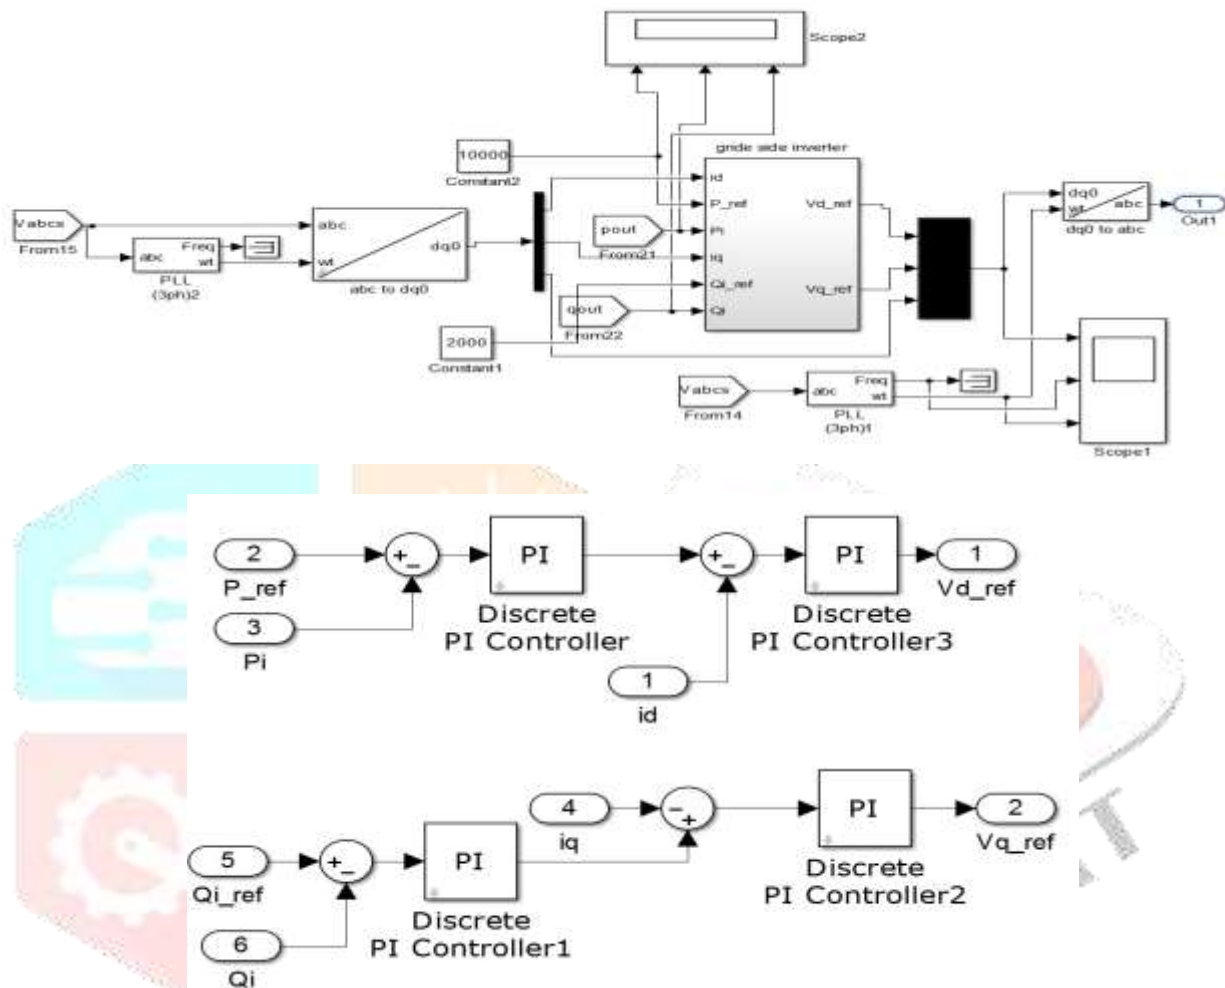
Scope2

10000
Constant2

gride side inverter
id
P_ref
Pi
iq
Qi_ref
Qi
Vd_ref
Vq_ref

Vabcx
From15

abc
PLL
(3ph)2
Freq
wt

abc
wt
dq0
abc to dq0

pout
From21

qout
From22

2000
Constant1

dq0
wt
abc
dq0 to abc

1
Out1

Vabcs
From14

abc
PLL
(3ph)1
Freq
wt

Scope1

2
P_ref
3
Pi
+
_
PI
Discrete
PI Controller
+
_
1
id
PI
Discrete
PI Controller3
1
Vd_ref

5
Qi_ref
6
Qi
+
_
PI
Discrete
PI Controller1
4
iq
_
+
PI
Discrete
PI Controller2
2
Vq_ref